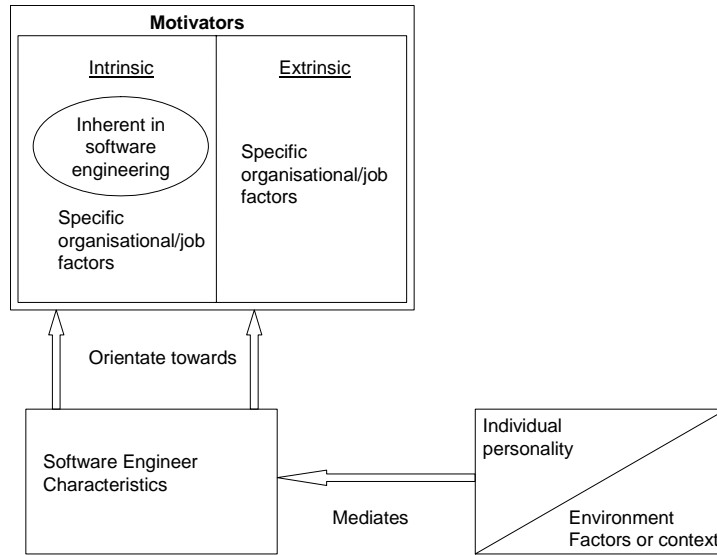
Motivators

Intrinsic

Inherent in software engineering

Specific organisational/job factors

Extrinsic

Specific organisational/job factors

Orientate towards

Software Engineer Characteristics

Mediates

Individual personality

Environment Factors or context